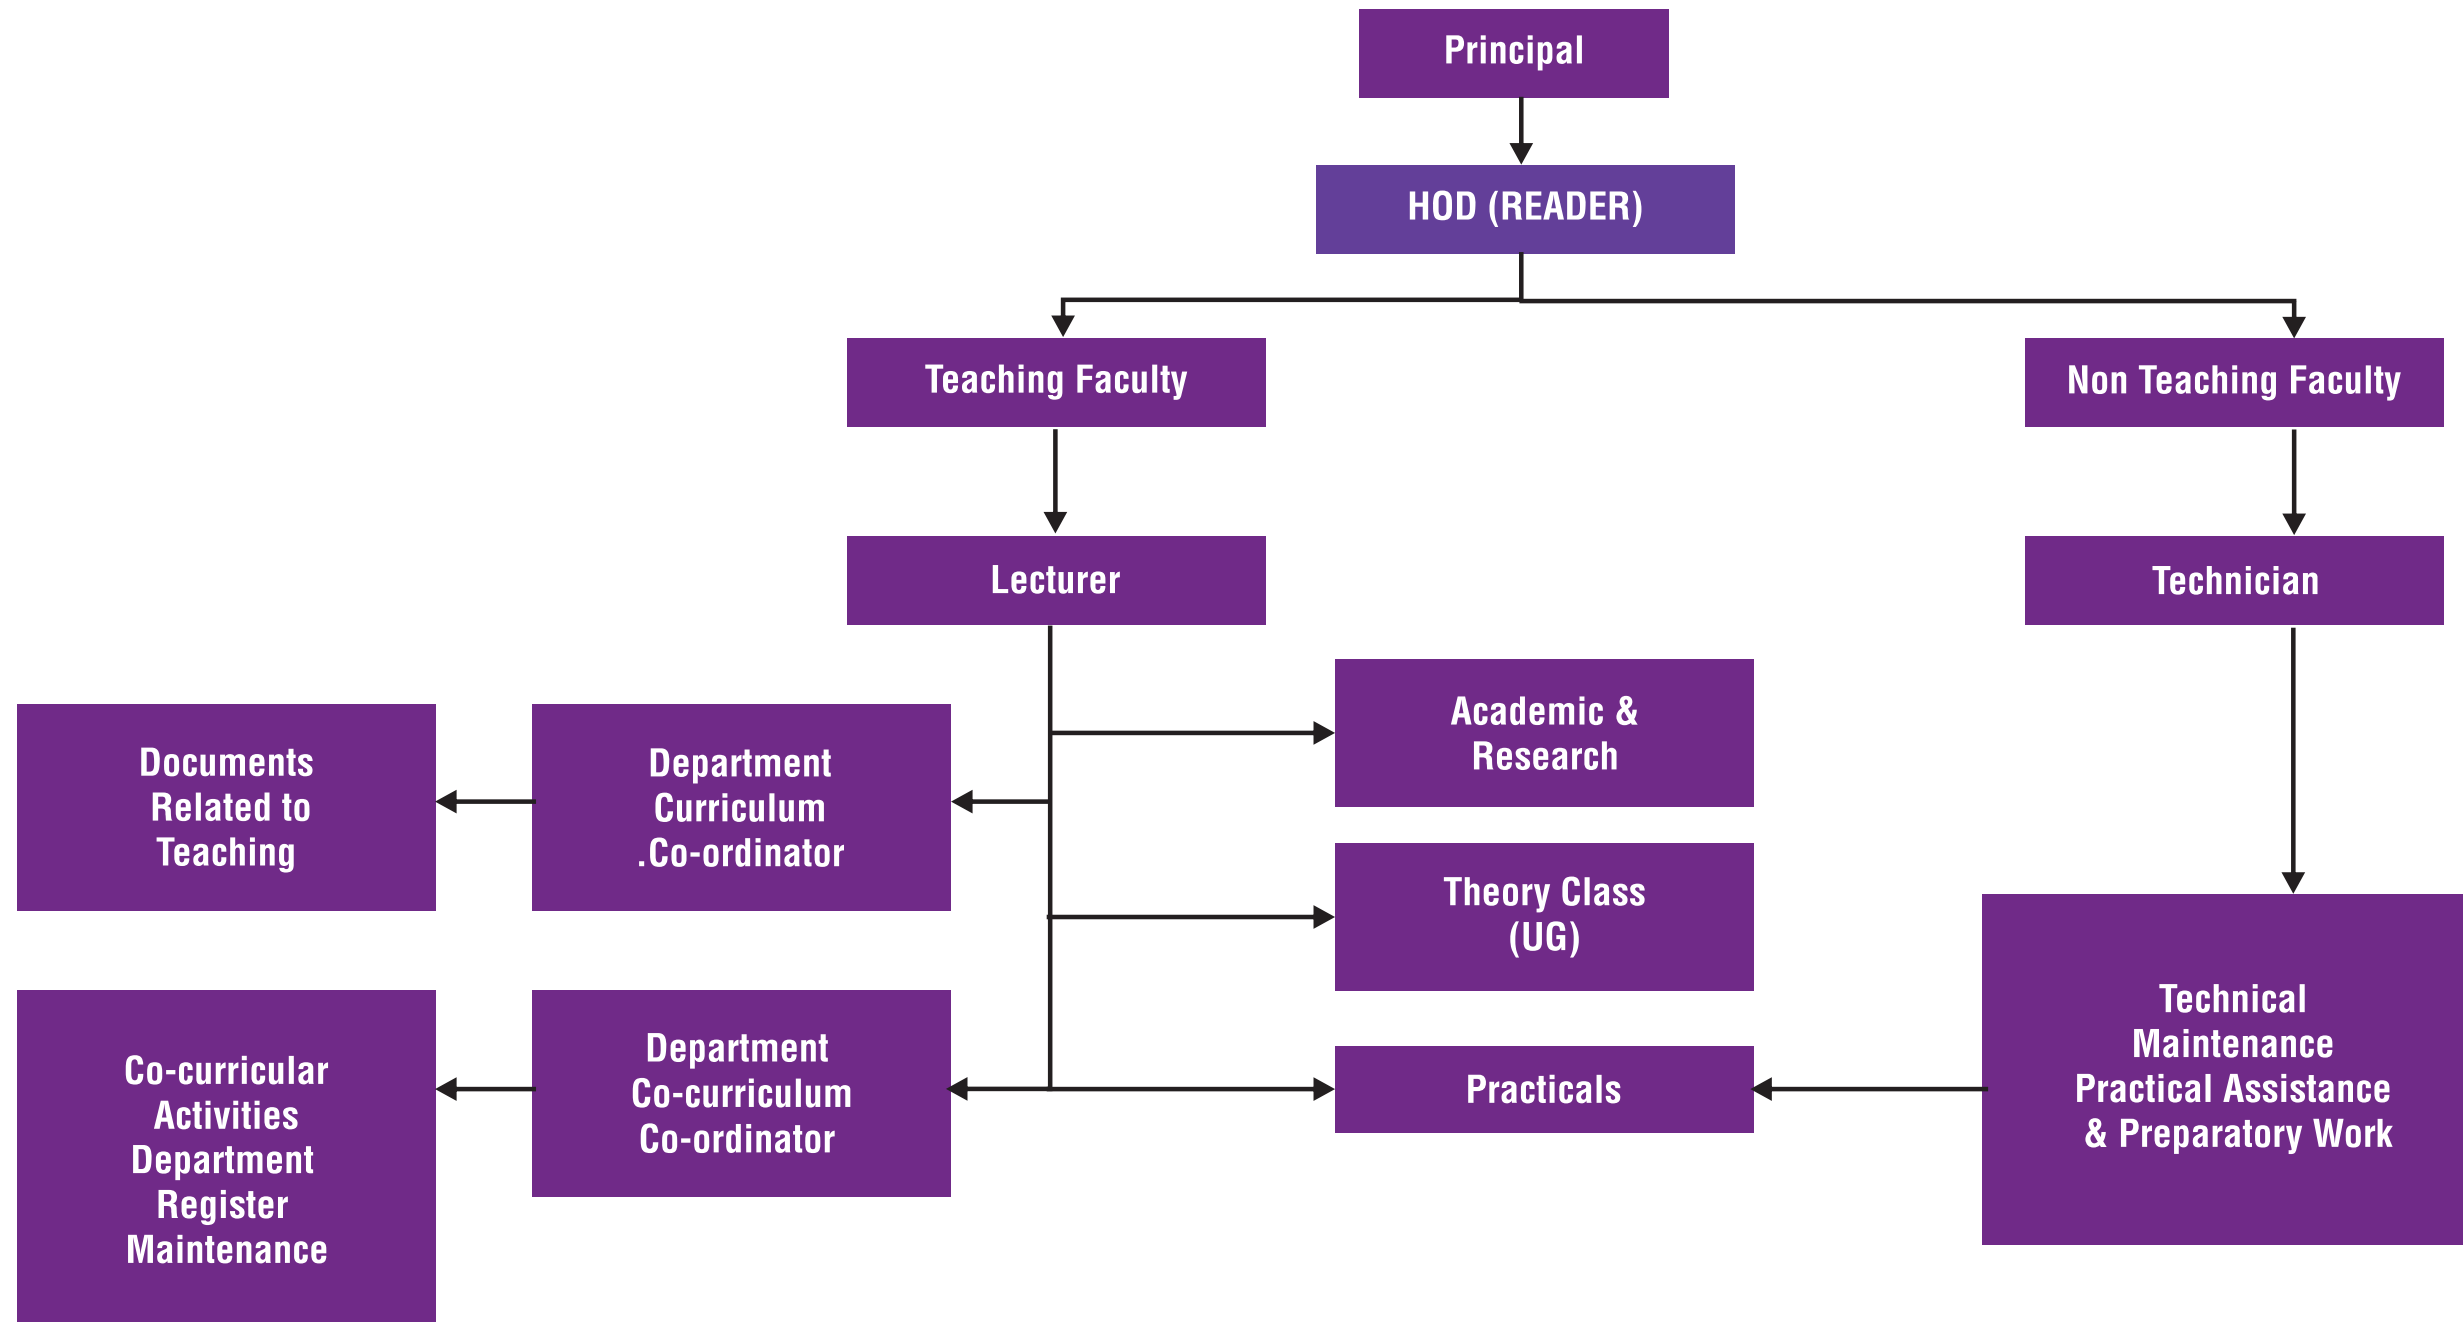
Principal

HOD (READER)

Teaching Faculty

Non Teaching Faculty

Lecturer

Technician

Academic & Research

Documents Related to Teaching

Department Curriculum .Co-ordinator

Theory Class (UG)

Technical Maintenance Practical Assistance & Preparatory Work

Co-curricular Activities Department Register Maintenance

Department Co-curriculum Co-ordinator

Practicals